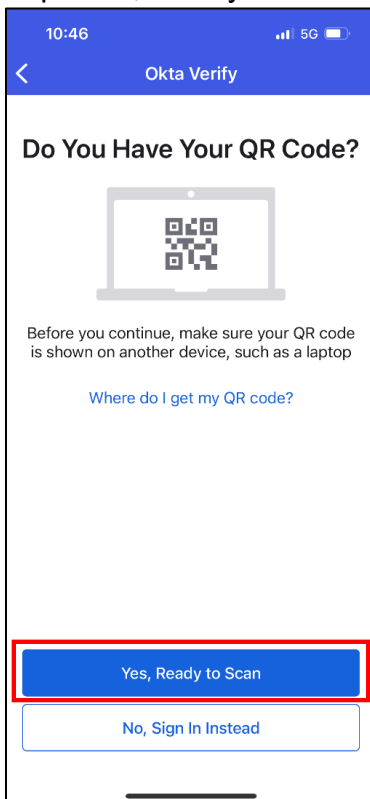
10:46

5G

Okta Verify

Do You Have Your QR Code?

Before you continue, make sure your QR code is shown on another device, such as a laptop

Where do I get my QR code?

Yes, Ready to Scan

No, Sign In Instead